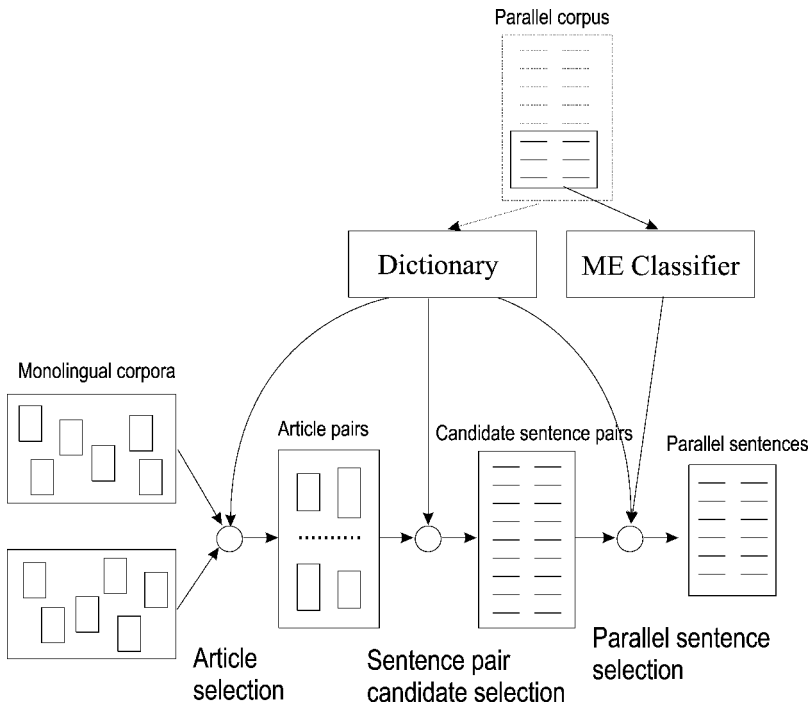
Parallel corpus

Dictionary

ME Classifier

Monolingual corpora

Article pairs

Candidate sentence pairs

Parallel sentences

Article selection

Sentence pair candidate selection

Parallel sentence selection